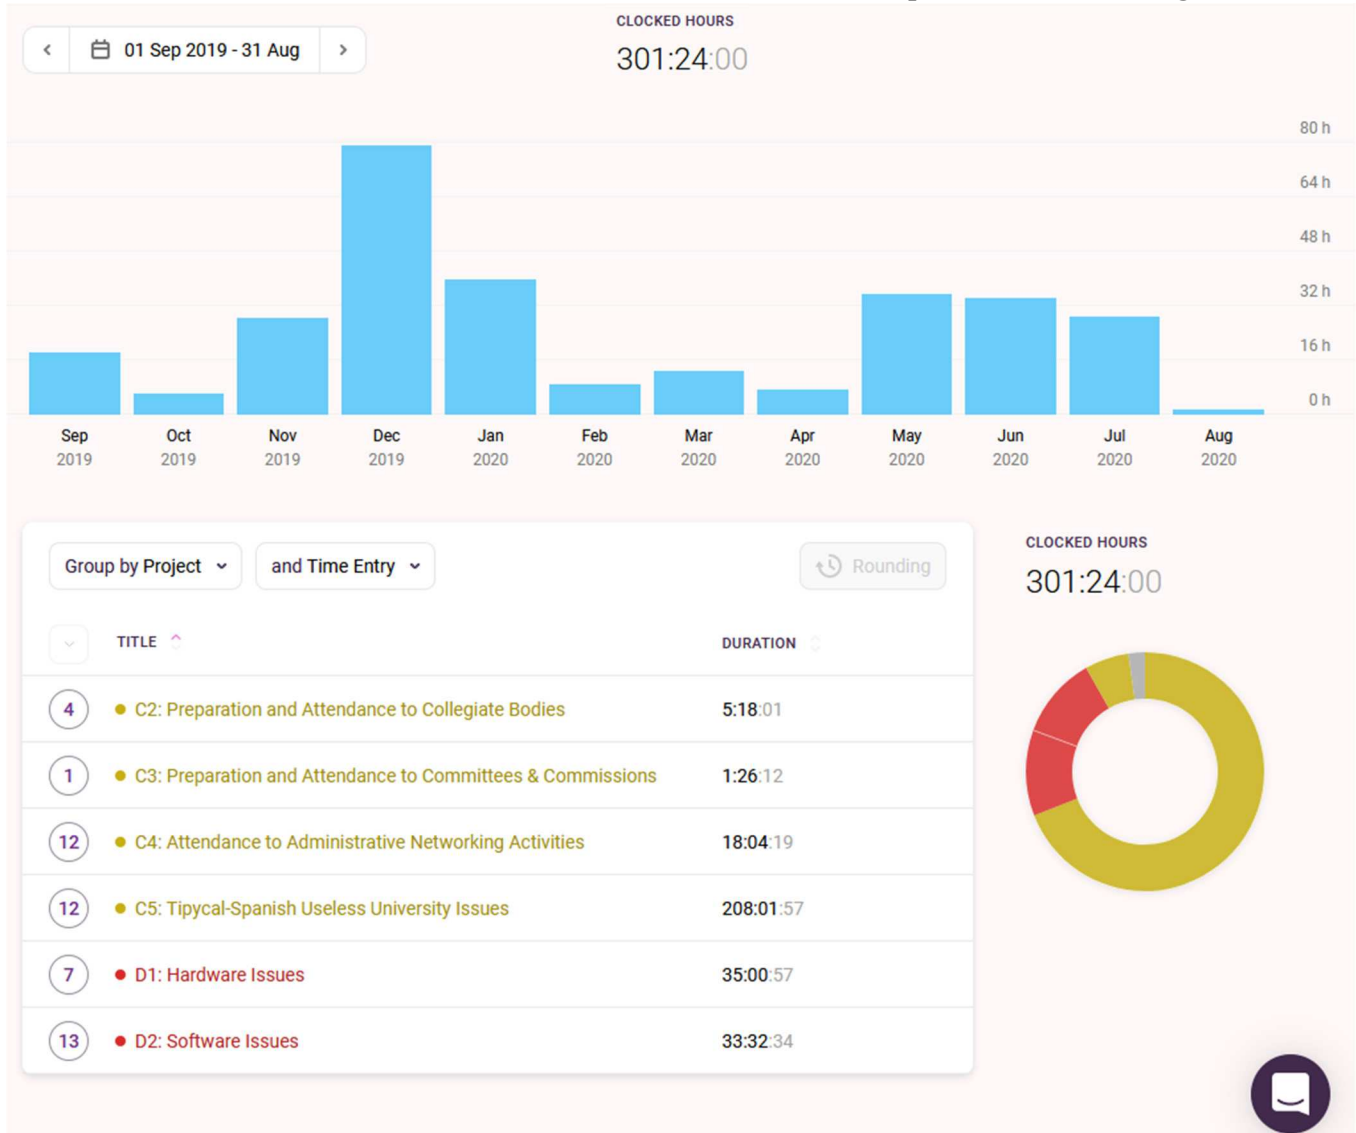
01 Sep 2019 - 31 Aug

CLOCKED HOURS
301:24:00

80 h
64 h
48 h
32 h
16 h
0 h

Sep 2019
Oct 2019
Nov 2019
Dec 2019
Jan 2020
Feb 2020
Mar 2020
Apr 2020
May 2020
Jun 2020
Jul 2020
Aug 2020

Group by Project
and Time Entry
Rounding

| | TITLE | DURATION |
|---|---|---|
| 4 | C2: Preparation and Attendance to Collegiate Bodies | 5:18:01 |
| 1 | C3: Preparation and Attendance to Committees & Commissions | 1:26:12 |
| 12 | C4: Attendance to Administrative Networking Activities | 18:04:19 |
| 12 | C5: Tipycal-Spanish Useless University Issues | 208:01:57 |
| 7 | D1: Hardware Issues | 35:00:57 |
| 13 | D2: Software Issues | 33:32:34 |

CLOCKED HOURS
301:24:00